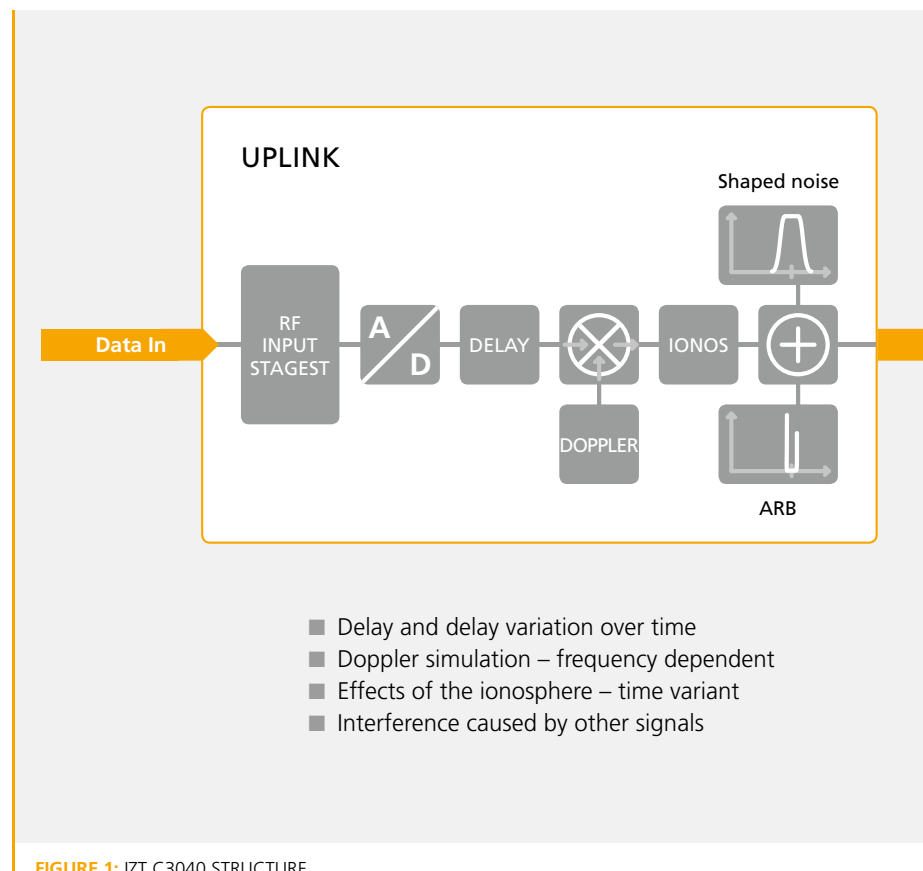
UPLINK

Shaped noise

Data In

RF INPUT STAGEST

A

D

DELAY

IONOS

DOPPLER

ARB

■ Delay and delay variation over time
■ Doppler simulation – frequency dependent
■ Effects of the ionosphere – time variant
■ Interference caused by other signals

FIGURE 1: IZT C3040 STRUCTURE